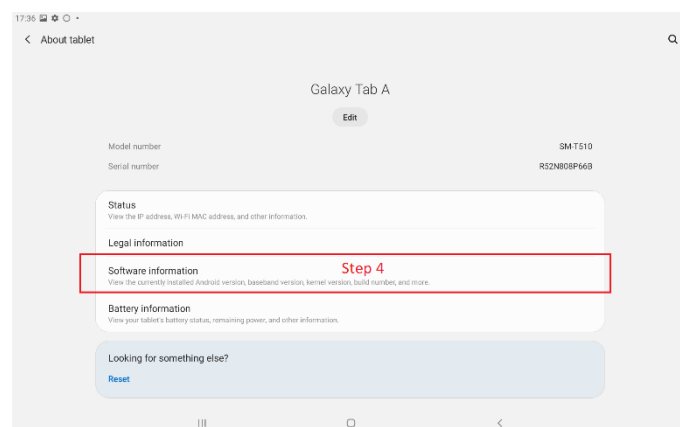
17:36

About tablet

Galaxy Tab A

Edit

Model number SM-T510

Serial number R52N808P66B

Status
View the IP address, Wi-Fi MAC address, and other information.

Legal information

Software information
View the currently installed Android version, baseband version, kernel version, build number, and more.

Step 4

Battery information
View your tablet's battery status, remaining power, and other information.

Looking for something else?

Reset